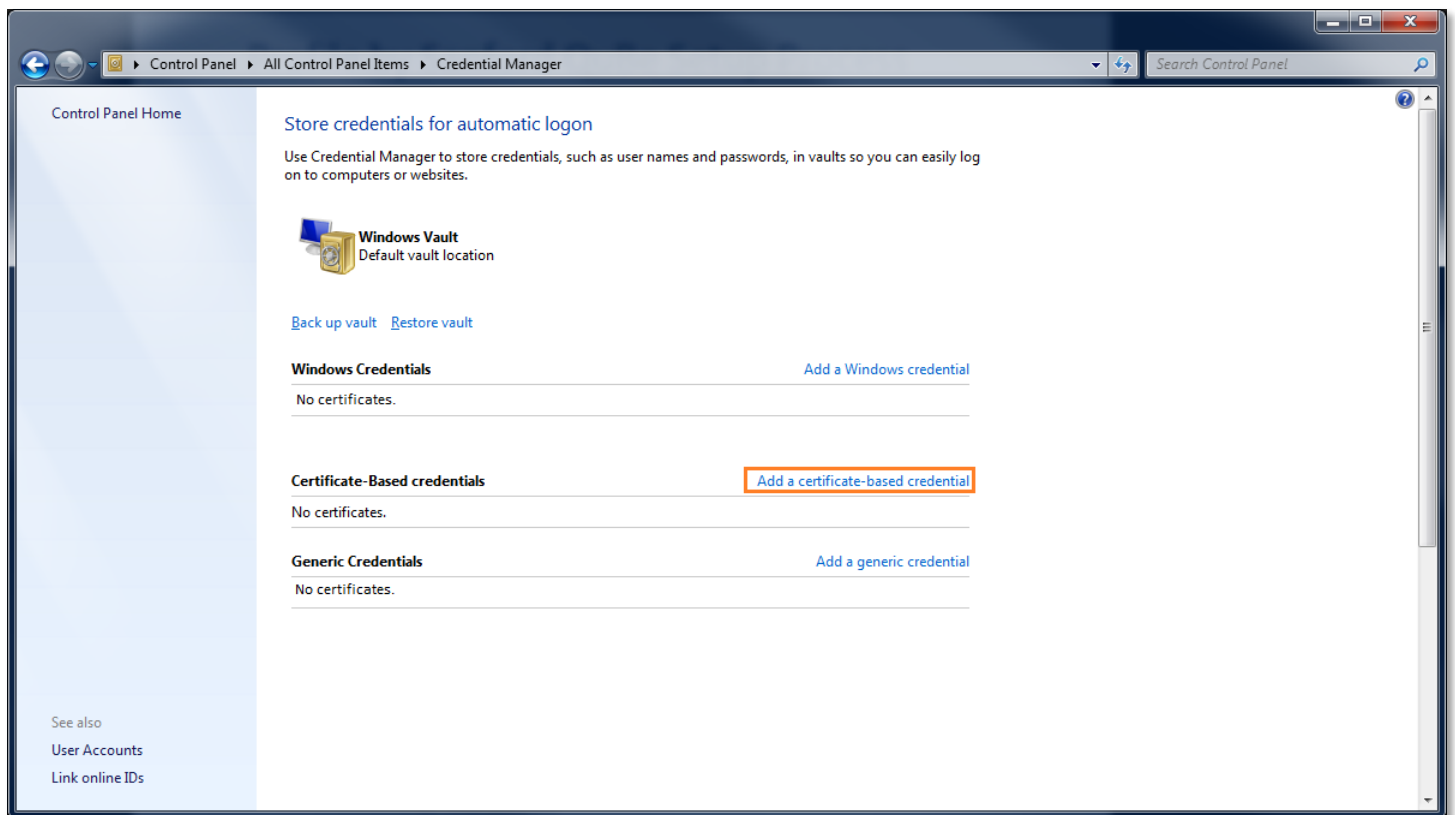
Control Panel ▸ All Control Panel Items ▸ Credential Manager

Search Control Panel

Control Panel Home

Store credentials for automatic logon

Use Credential Manager to store credentials, such as user names and passwords, in vaults so you can easily log on to computers or websites.

Windows Vault
Default vault location

Back up vault Restore vault

Windows Credentials

Add a Windows credential

No certificates.

Certificate-Based credentials

Add a certificate-based credential

No certificates.

Generic Credentials

Add a generic credential

No certificates.

See also

User Accounts

Link online IDs